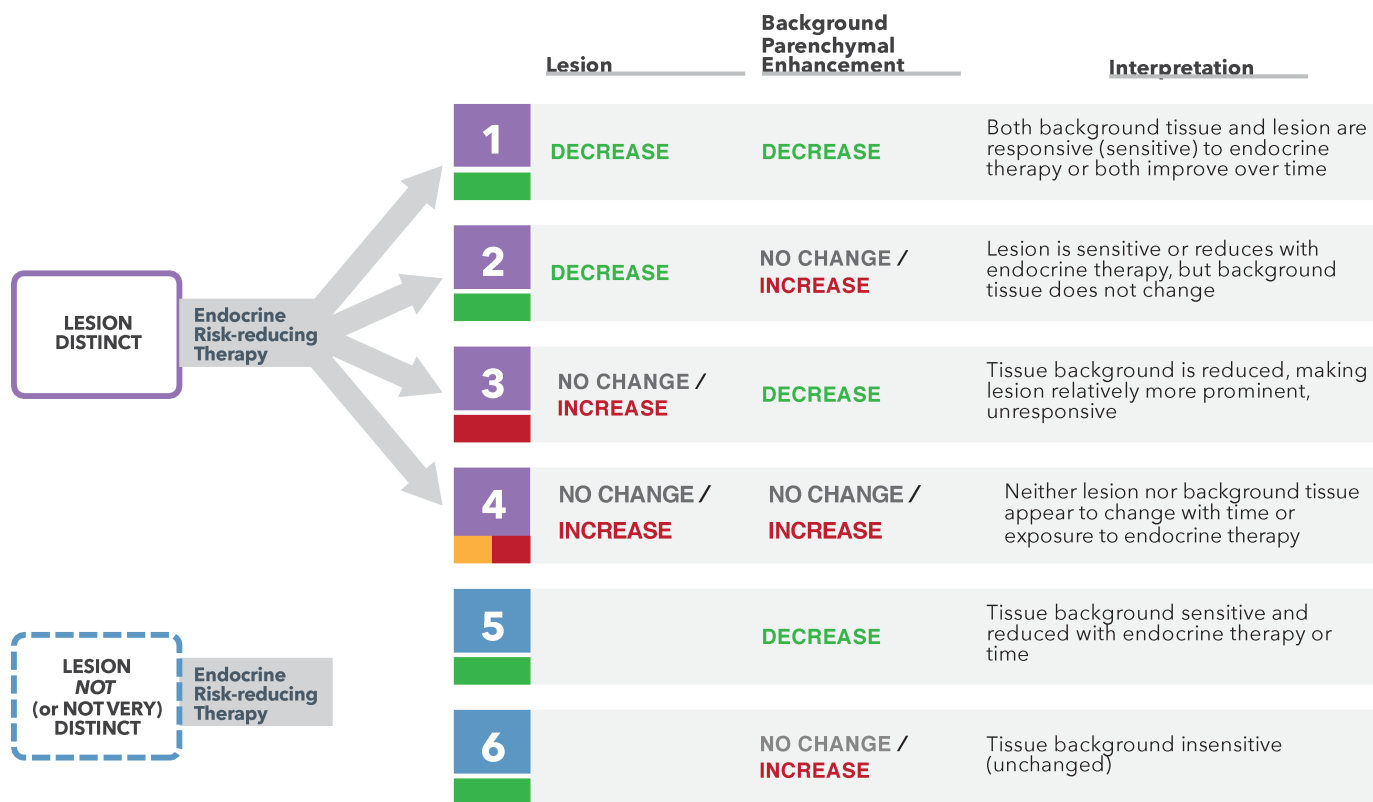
LESION DISTINCT

Endocrine Risk-reducing Therapy

LESION *NOT* (or NOT VERY) DISTINCT

Endocrine Risk-reducing Therapy

|  | Lesion | Background Parenchymal Enhancement | Interpretation |
|---|---|---|---|
| 1 | DECREASE | DECREASE | Both background tissue and lesion are responsive (sensitive) to endocrine therapy or both improve over time |
| 2 | DECREASE | NO CHANGE / INCREASE | Lesion is sensitive or reduces with endocrine therapy, but background tissue does not change |
| 3 | NO CHANGE / INCREASE | DECREASE | Tissue background is reduced, making lesion relatively more prominent, unresponsive |
| 4 | NO CHANGE / INCREASE | NO CHANGE / INCREASE | Neither lesion nor background tissue appear to change with time or exposure to endocrine therapy |
| 5 |  | DECREASE | Tissue background sensitive and reduced with endocrine therapy or time |
| 6 |  | NO CHANGE / INCREASE | Tissue background insensitive (unchanged) |